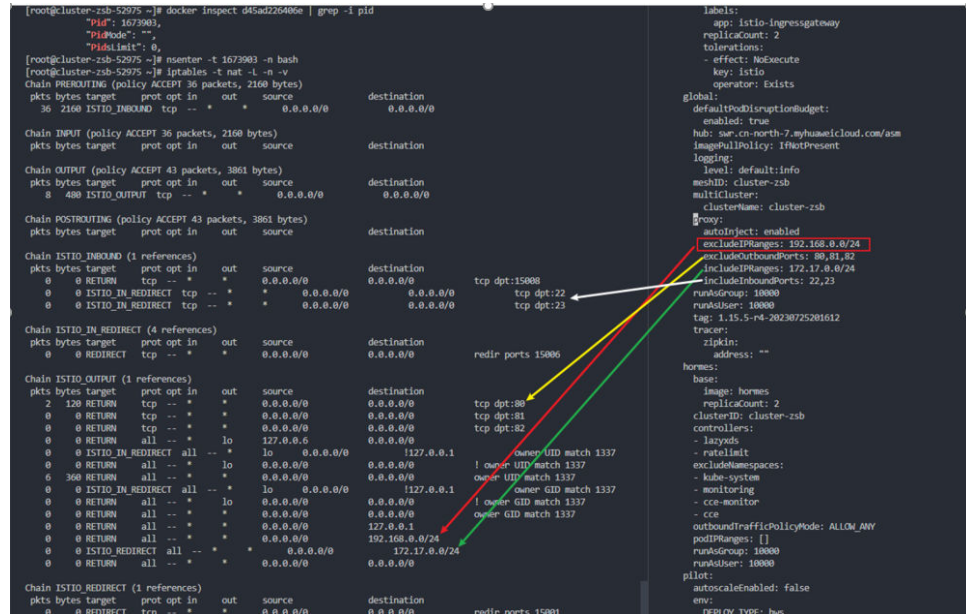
[root@cluster-zsb-52975 ~]# docker inspect d45ad226406e | grep -i pid
"Pid": 1673903,
"PidMode": "",
"PidsLimit": 0,
[root@cluster-zsb-52975 ~]# nsenter -t 1673903 -n bash
[root@cluster-zsb-52975 ~]# iptables -t nat -L -n -v
Chain PREROUTING (policy ACCEPT 36 packets, 2160 bytes)
pkts bytes target prot opt in out source destination
36 2160 ISTIO_INBOUND tcp -- * * 0.0.0.0/0 0.0.0.0/0

Chain INPUT (policy ACCEPT 36 packets, 2160 bytes)
pkts bytes target prot opt in out source destination

Chain OUTPUT (policy ACCEPT 43 packets, 3861 bytes)
pkts bytes target prot opt in out source destination
8 480 ISTIO_OUTPUT tcp -- * * 0.0.0.0/0 0.0.0.0/0

Chain POSTROUTING (policy ACCEPT 43 packets, 3861 bytes)
pkts bytes target prot opt in out source destination

Chain ISTIO_INBOUND (1 references)
pkts bytes target prot opt in out source destination
0 0 RETURN tcp -- * * 0.0.0.0/0 0.0.0.0/0 tcp dpt:15008
0 0 ISTIO_IN_REDIRECT tcp -- * * 0.0.0.0/0 0.0.0.0/0 tcp dpt:22
0 0 ISTIO_IN_REDIRECT tcp -- * * 0.0.0.0/0 0.0.0.0/0 tcp dpt:23

Chain ISTIO_IN_REDIRECT (4 references)
pkts bytes target prot opt in out source destination
0 0 REDIRECT tcp -- * * 0.0.0.0/0 0.0.0.0/0 redir ports 15006

Chain ISTIO_OUTPUT (1 references)
pkts bytes target prot opt in out source destination
2 120 RETURN tcp -- * * 0.0.0.0/0 0.0.0.0/0 tcp dpt:80
0 0 RETURN tcp -- * * 0.0.0.0/0 0.0.0.0/0 tcp dpt:81
0 0 RETURN tcp -- * * 0.0.0.0/0 0.0.0.0/0 tcp dpt:82
0 0 RETURN all -- * lo 127.0.0.6 0.0.0.0/0
0 0 ISTIO_IN_REDIRECT all -- * lo 0.0.0.0/0 !127.0.0.1 owner UID match 1337
0 0 RETURN all -- * lo 0.0.0.0/0 0.0.0.0/0 ! owner UID match 1337
6 360 RETURN all -- * * 0.0.0.0/0 0.0.0.0/0 owner UID match 1337
0 0 ISTIO_IN_REDIRECT all -- * lo 0.0.0.0/0 !127.0.0.1 owner GID match 1337
0 0 RETURN all -- * lo 0.0.0.0/0 0.0.0.0/0 ! owner GID match 1337
0 0 RETURN all -- * * 0.0.0.0/0 0.0.0.0/0 owner GID match 1337
0 0 RETURN all -- * * 0.0.0.0/0 127.0.0.1
0 0 RETURN all -- * * 0.0.0.0/0 192.168.0.0/24
0 0 ISTIO_REDIRECT all -- * * 0.0.0.0/0 172.17.0.0/24
0 0 RETURN all -- * * 0.0.0.0/0 0.0.0.0/0

Chain ISTIO_REDIRECT (1 references)
pkts bytes target prot opt in out source destination
0 0 REDIRECT tcp -- * * 0.0.0.0/0 0.0.0.0/0 redir ports 15001

labels:
app: istio-ingressgateway
replicaCount: 2
tolerations:
- effect: NoExecute
key: istio
operator: Exists
global:
defaultPodDisruptionBudget:
enabled: true
hub: swr.cn-north-7.myhuaweicloud.com/asm
imagePullPolicy: IfNotPresent
logging:
level: default:info
meshID: cluster-zsb
multiCluster:
clusterName: cluster-zsb
proxy:
autoInject: enabled
excludeIPRanges: 192.168.0.0/24
excludeOutboundPorts: 80,81,82
includeIPRanges: 172.17.0.0/24
includeInboundPorts: 22,23
runAsGroup: 10000
runAsUser: 10000
tag: 1.15.5-r4-20230725201612
tracer:
zipkin:
address: ""
hormes:
base:
image: hormes
replicaCount: 2
clusterID: cluster-zsb
controllers:
- lazyxds
- ratelimit
excludeNamespaces:
- kube-system
- monitoring
- cce-monitor
- cce
outboundTrafficPolicyMode: ALLOW_ANY
podIPRanges: []
runAsGroup: 10000
runAsUser: 10000
pilot:
autoscaleEnabled: false
env:
DEPLOY_TYPE: hws